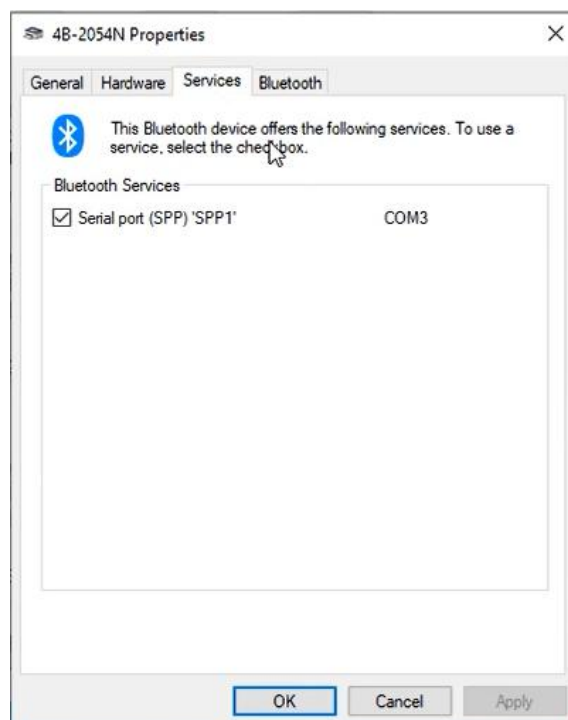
4B-2054N Properties

×

General Hardware Services Bluetooth

This Bluetooth device offers the following services. To use a service, select the checkbox.

Bluetooth Services

Serial port (SPP) 'SPP1' COM3

OK Cancel Apply